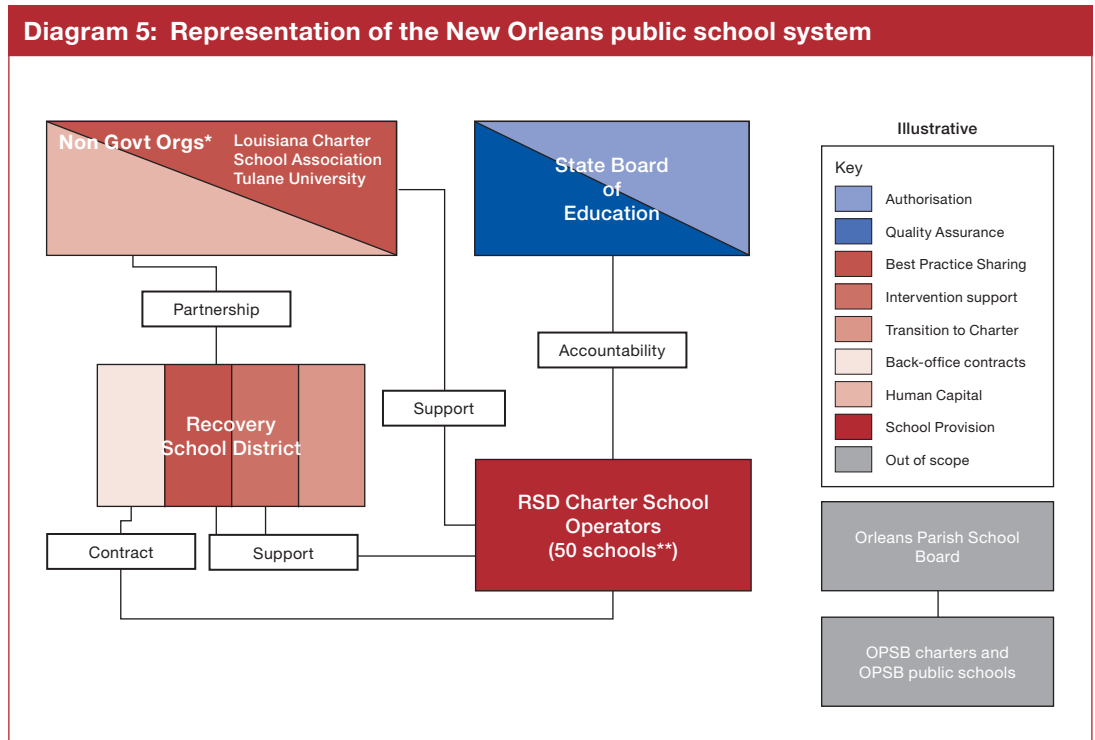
Diagram 5: Representation of the New Orleans public school system

Non Govt Orgs* Louisiana Charter School Association Tulane University

State Board of Education

Illustrative

Key
Authorisation
Quality Assurance
Best Practice Sharing
Intervention support
Transition to Charter
Back-office contracts
Human Capital
School Provision
Out of scope

Partnership

Accountability

Recovery School District

Support

RSD Charter School Operators (50 schools**)

Contract

Support

Orleans Parish School Board

OPSB charters and OPSB public schools